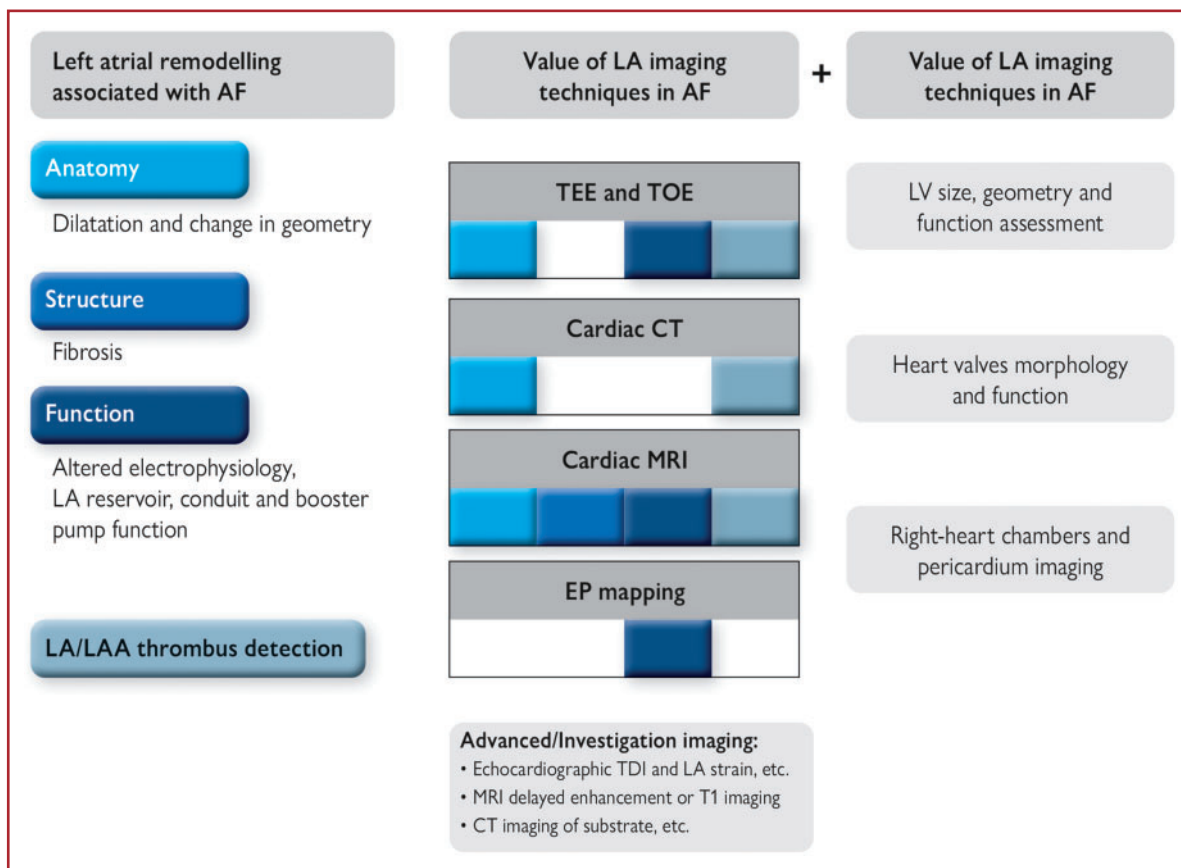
Left atrial remodelling associated with AF

Value of LA imaging techniques in AF

+

Value of LA imaging techniques in AF

Anatomy

Dilatation and change in geometry

Structure

Fibrosis

Function

Altered electrophysiology, LA reservoir, conduit and booster pump function

LA/LAA thrombus detection

TEE and TOE

Cardiac CT

Cardiac MRI

EP mapping

LV size, geometry and function assessment

Heart valves morphology and function

Right-heart chambers and pericardium imaging

Advanced/Investigation imaging:
• Echocardiographic TDI and LA strain, etc.
• MRI delayed enhancement or T1 imaging
• CT imaging of substrate, etc.